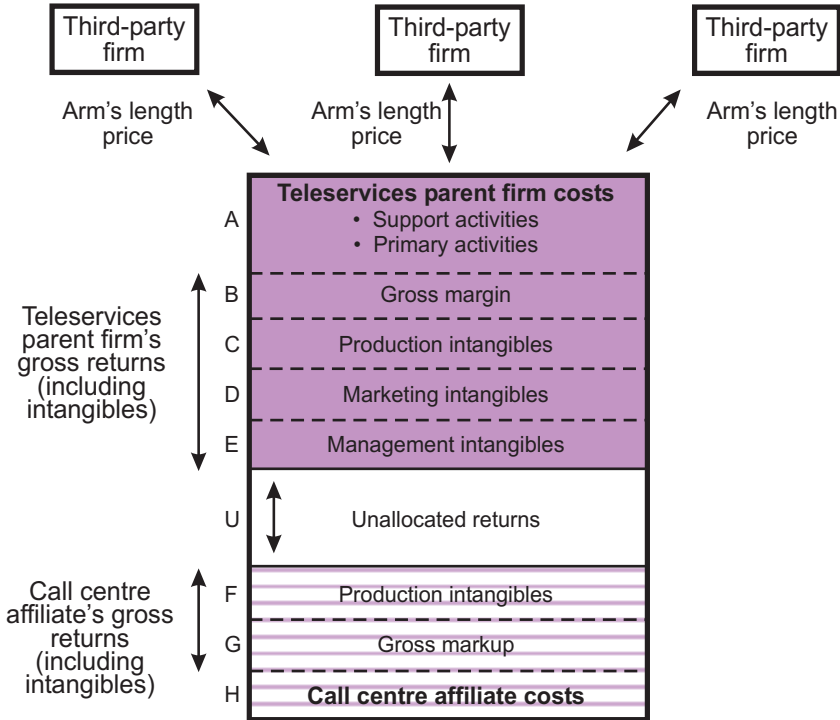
Third-party firm

Third-party firm

Third-party firm

Arm's length price

Arm's length price

Arm's length price

A
**Teleservices parent firm costs**
• Support activities
• Primary activities

Teleservices parent firm's gross returns (including intangibles)

B Gross margin

C Production intangibles

D Marketing intangibles

E Management intangibles

U Unallocated returns

Call centre affiliate's gross returns (including intangibles)

F Production intangibles

G Gross markup

H **Call centre affiliate costs**